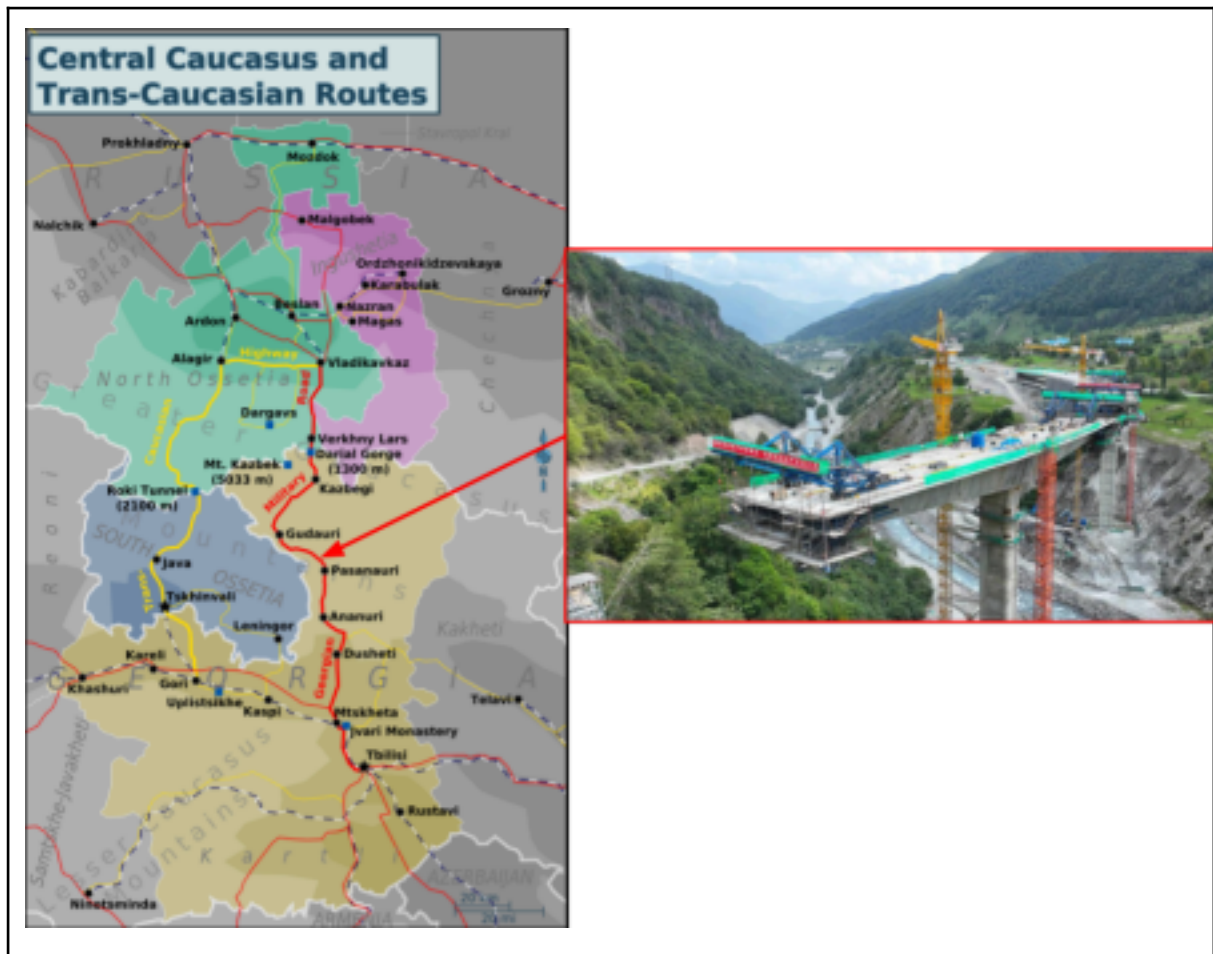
Central Caucasus and Trans-Caucasian Routes

Stavropol Krai
Prokhladny
Mozdok
R U S S I A
Nalchik
Malgobek
Kabardino-Balkaria
Ingushetia
Ordzhonikidzevskaya
Karabulak
Grozny
Chechnya
Beslan
Nazran
Ardon
Magas
Alagir
Highway
Vladikavkaz
North Ossetia
Greater Caucasus Mountains
Road
Caucasian
Dargavs
Verkhny Lars
Darial Gorge (1300 m)
Mt. Kazbek (5033 m)
Kazbegi
Military
Roki Tunnel (2300 m)
Gudauri
SOUTH OSSETIA
Java
Pasanauri
Trans
Tskhinvali
Ananuri
Leningor
Kakheti
Kareli
Dusheti
Georgian
Khashuri
Gori
G E O R G I A
Telavi
Uplistsikhe
Kaspi
Mtskheta
Jvari Monastery
Tbilisi
Rustavi
Lesser Caucasus Mountains
Kartli
Samtskhe-Javakheti
Ninotsminda
AZERBAIJAN
ARMENIA
Racha
20 km
20 mi